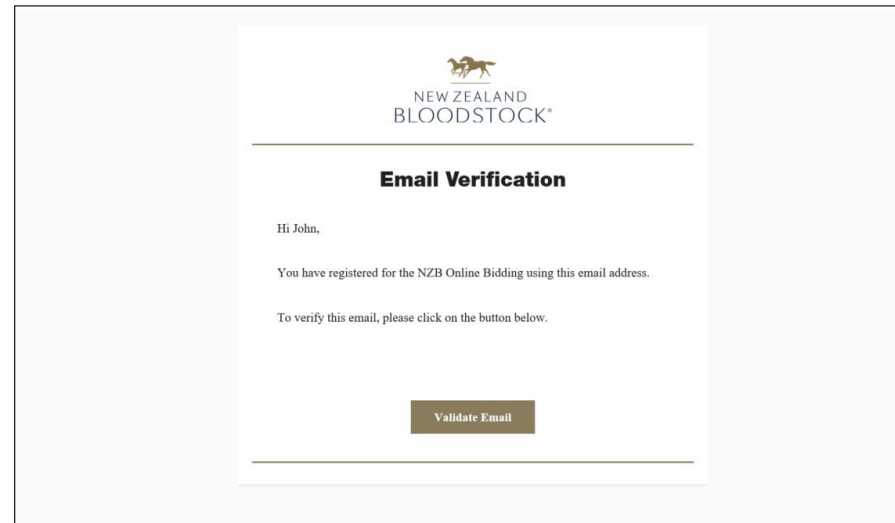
NEW ZEALAND
BLOODSTOCK®

Email Verification

Hi John,

You have registered for the NZB Online Bidding using this email address.

To verify this email, please click on the button below.

Validate Email